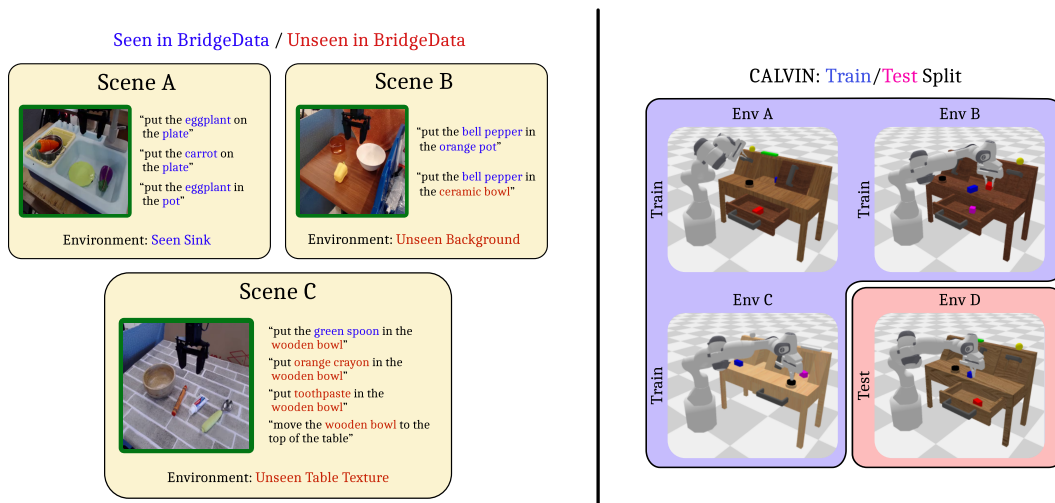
Seen in BridgeData / Unseen in BridgeData

Scene A

"put the eggplant on the plate"

"put the carrot on the plate"

"put the eggplant in the pot"

Environment: Seen Sink

Scene B

"put the bell pepper in the orange pot"

"put the bell pepper in the ceramic bowl"

Environment: Unseen Background

Scene C

"put the green spoon in the wooden bowl"

"put orange crayon in the wooden bowl"

"put toothpaste in the wooden bowl"

"move the wooden bowl to the top of the table"

Environment: Unseen Table Texture

CALVIN: Train/Test Split

Env A

Train

Env B

Train

Env C

Train

Env D

Test